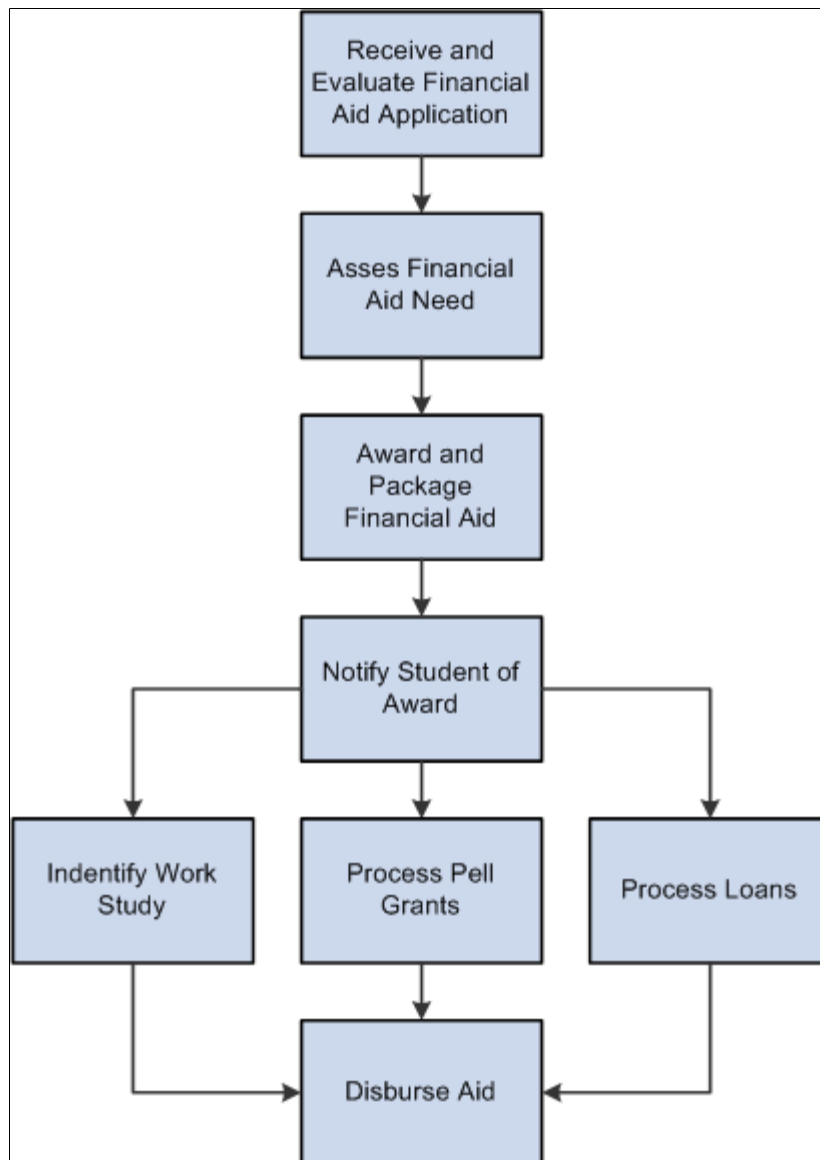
Receive and Evaluate Financial Aid Application

Asses Financial Aid Need

Award and Package Financial Aid

Notify Student of Award

Indentify Work Study

Process Pell Grants

Process Loans

Disburse Aid